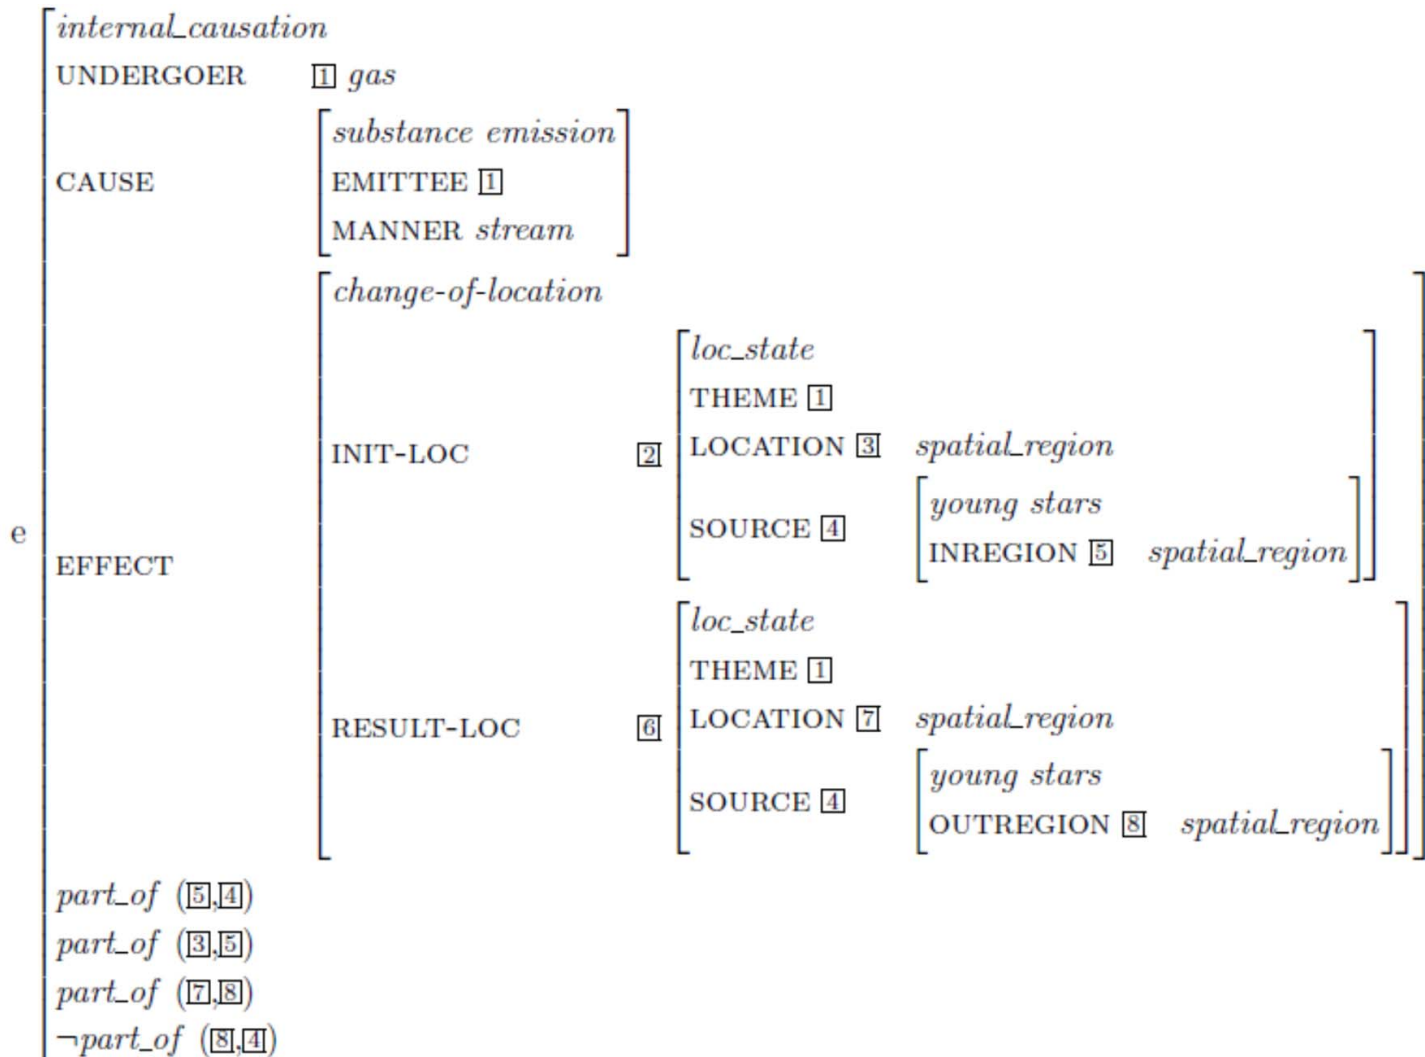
e
internal_causation
UNDERGOER [1] gas
CAUSE
substance emission
EMITTEE [1]
MANNER stream
EFFECT
change-of-location
INIT-LOC [2]
loc_state
THEME [1]
LOCATION [3] spatial_region
SOURCE [4]
young stars
INREGION [5] spatial_region
RESULT-LOC [6]
loc_state
THEME [1]
LOCATION [7] spatial_region
SOURCE [4]
young stars
OUTREGION [8] spatial_region
part_of ([5],[4])
part_of ([3],[5])
part_of ([7],[8])
$\neg$part_of ([8],[4])